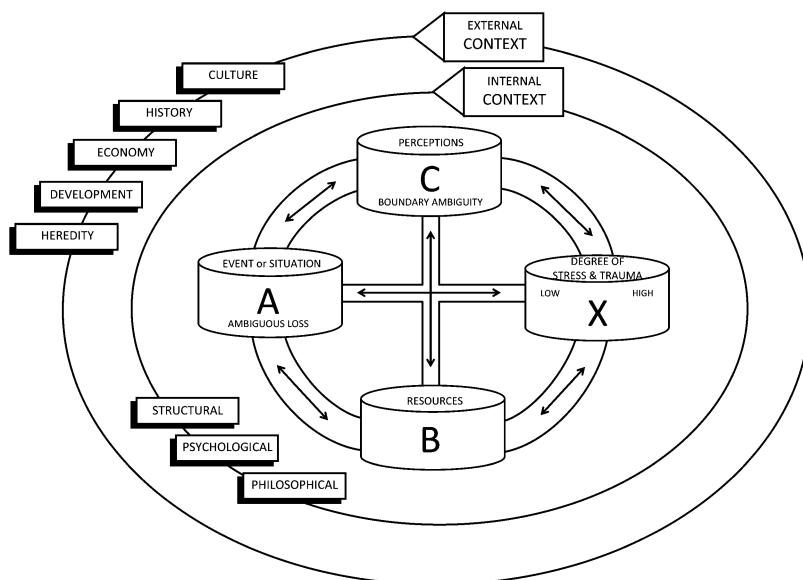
EXTERNAL CONTEXT

INTERNAL CONTEXT

CULTURE

HISTORY

ECONOMY

DEVELOPMENT

HEREDITY

PERCEPTIONS
C
BOUNDARY AMBIGUITY

EVENT or SITUATION
A
AMBIGUOUS LOSS

DEGREE OF STRESS & TRAUMA
LOW HIGH
X

RESOURCES
B

STRUCTURAL

PSYCHOLOGICAL

PHILOSOPHICAL